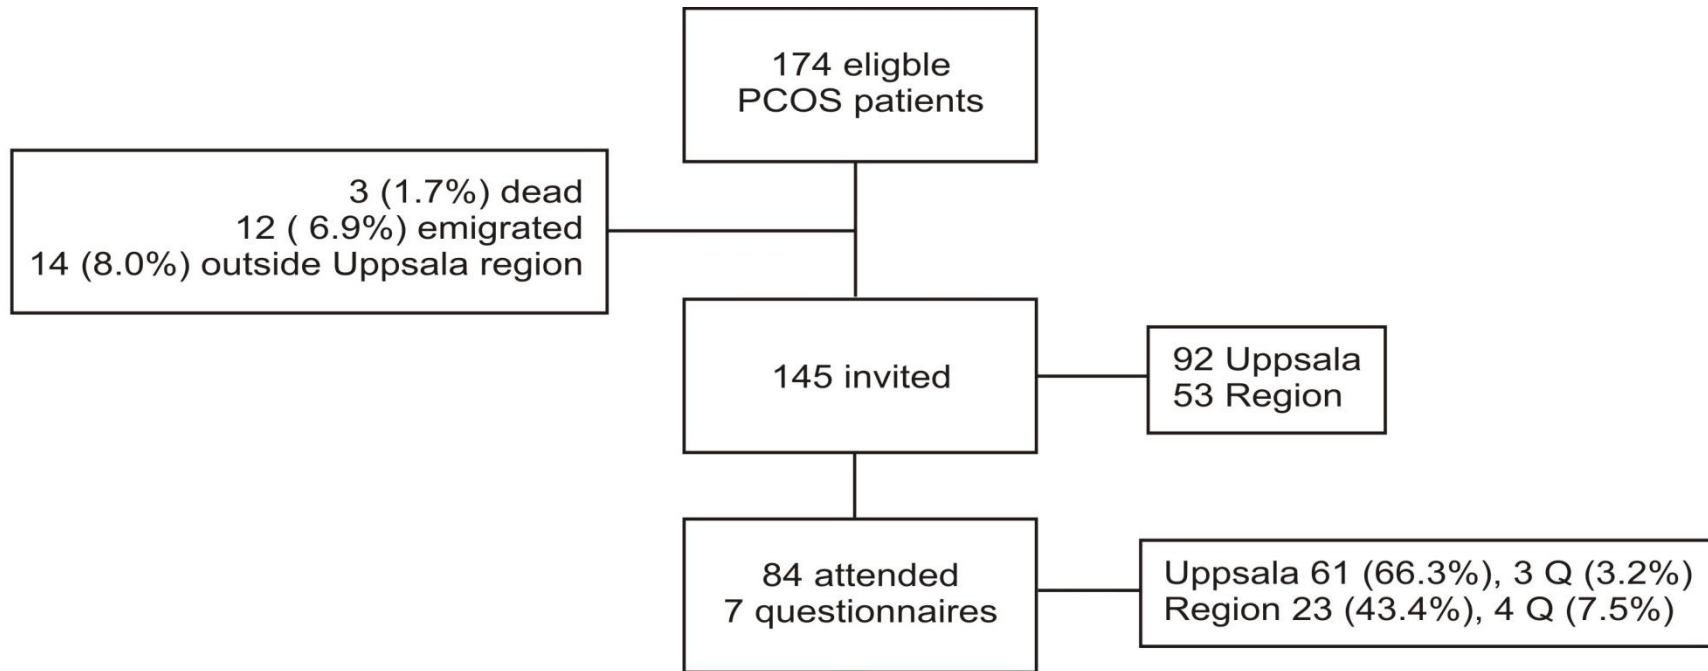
174 eligible
PCOS patients

3 (1.7%) dead
12 ( 6.9%) emigrated
14 (8.0%) outside Uppsala region

145 invited

92 Uppsala
53 Region

84 attended
7 questionnaires

Uppsala 61 (66.3%), 3 Q (3.2%)
Region 23 (43.4%), 4 Q (7.5%)